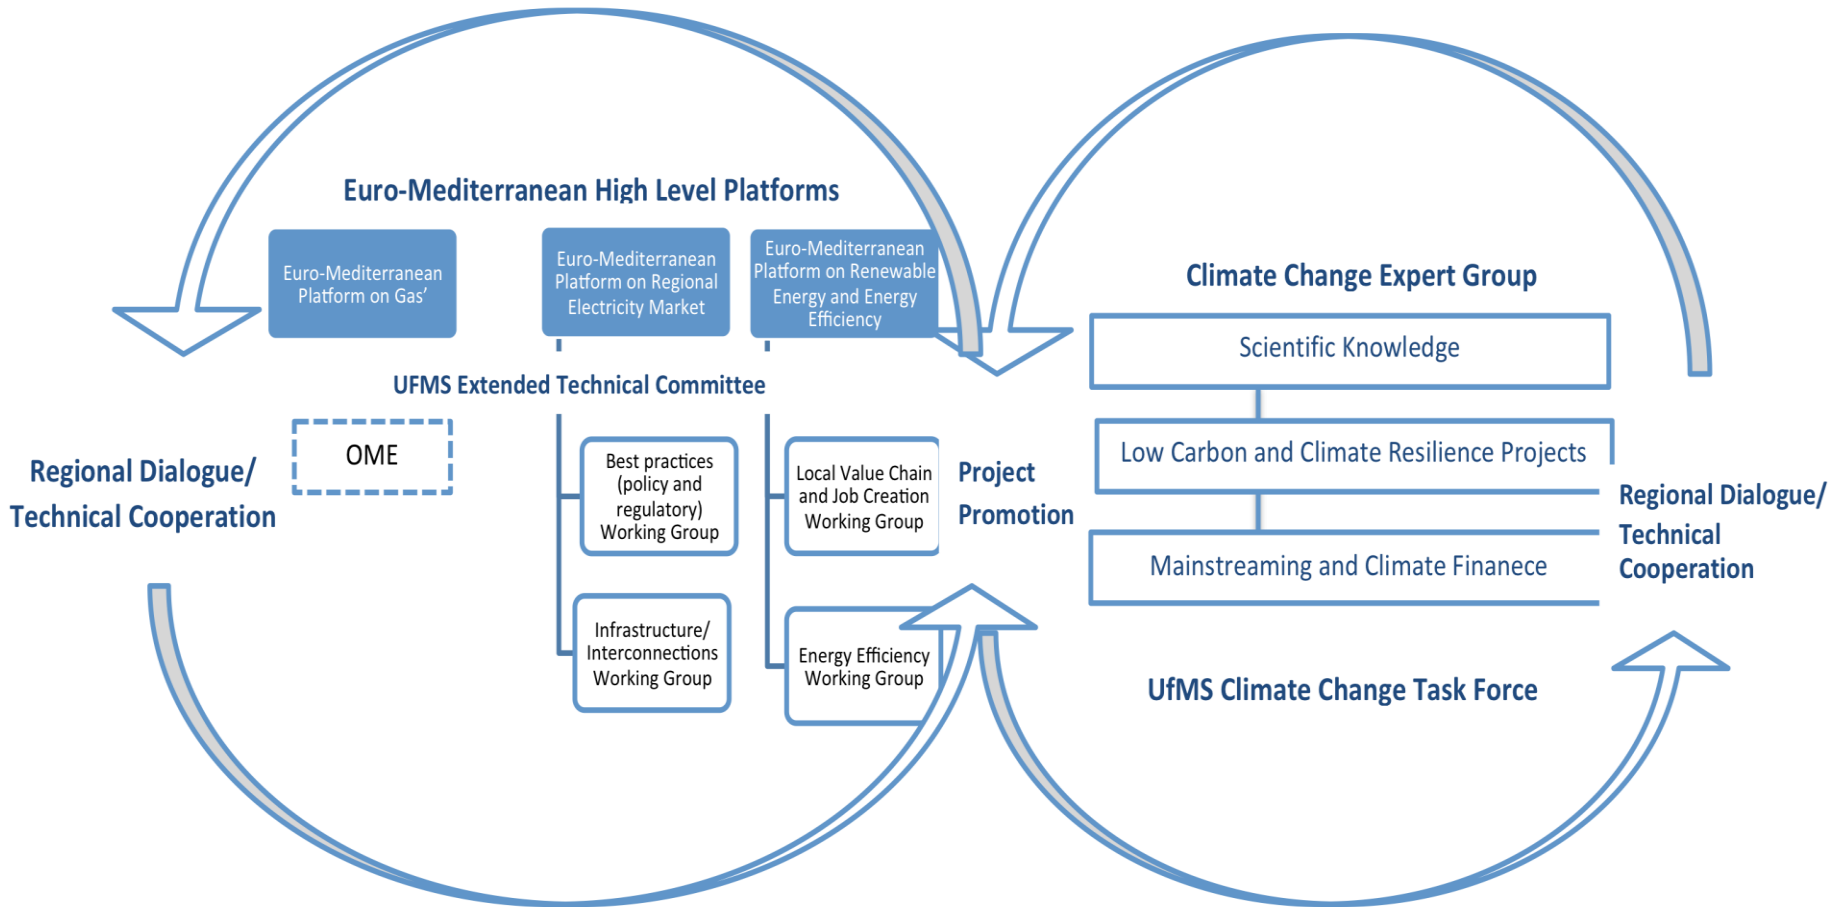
Euro-Mediterranean High Level Platforms

Euro-Mediterranean Platform on Gas'

Euro-Mediterranean Platform on Regional Electricity Market

Euro-Mediterranean Platform on Renewable Energy and Energy Efficiency

UFMS Extended Technical Committee

OME

Regional Dialogue/ Technical Cooperation

Best practices (policy and regulatory) Working Group

Infrastructure/ Interconnections Working Group

Local Value Chain and Job Creation Working Group

Energy Efficiency Working Group

Project Promotion

Climate Change Expert Group

Scientific Knowledge

Low Carbon and Climate Resilience Projects

Mainstreaming and Climate Finanece

Regional Dialogue/ Technical Cooperation

UfMS Climate Change Task Force